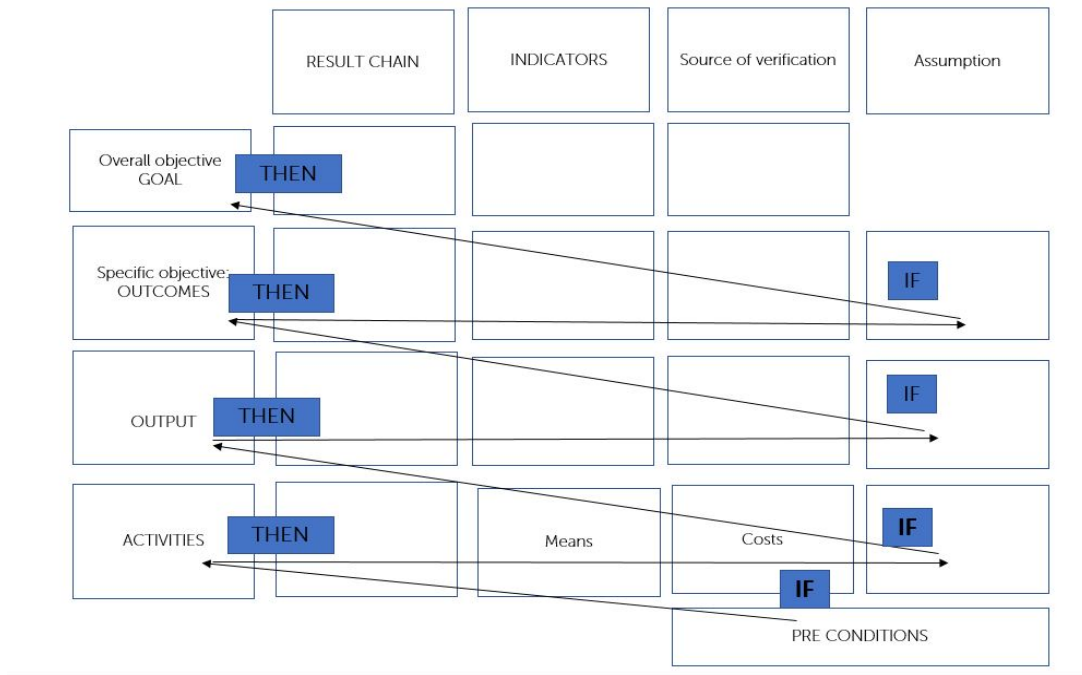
RESULT CHAIN

INDICATORS

Source of verification

Assumption

Overall objective GOAL

THEN

Specific objective: OUTCOMES

THEN

IF

OUTPUT

THEN

IF

ACTIVITIES

THEN

Means

Costs

IF

IF

PRE CONDITIONS